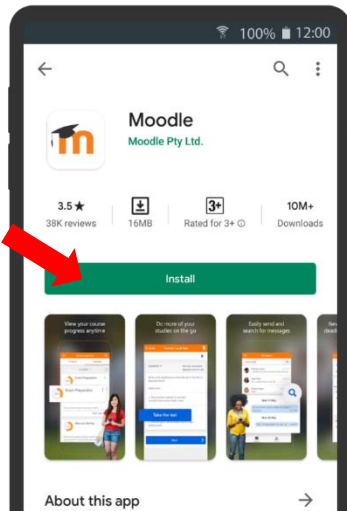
100% 12:00

Moodle
Moodle Pty Ltd.

3.5 ★
38K reviews

16MB

3+
Rated for 3+

10M+
Downloads

Install

View your course progress anytime

Do more of your studies on the go

Easily send and search for messages

New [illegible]

Take the test

About this app